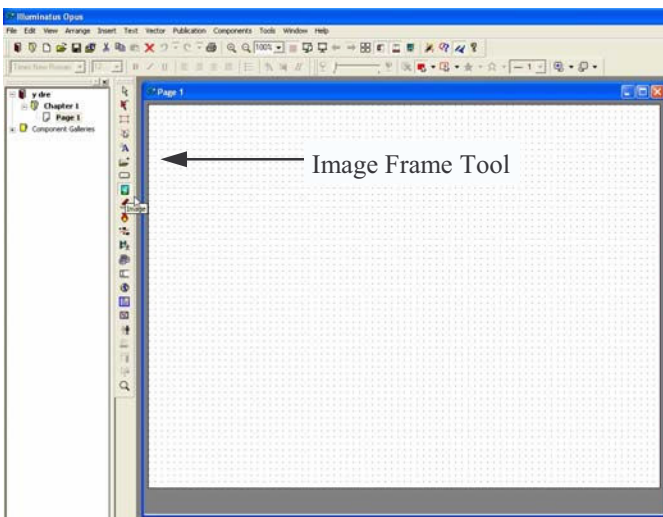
Illuminatus Opus

File Edit View Arrange Insert Text Vector Publication Components Tools Window Help

100%

Times New Roman

y dre
Chapter 1
Page 1
Component Galleries

Page 1

Image Frame Tool

Image